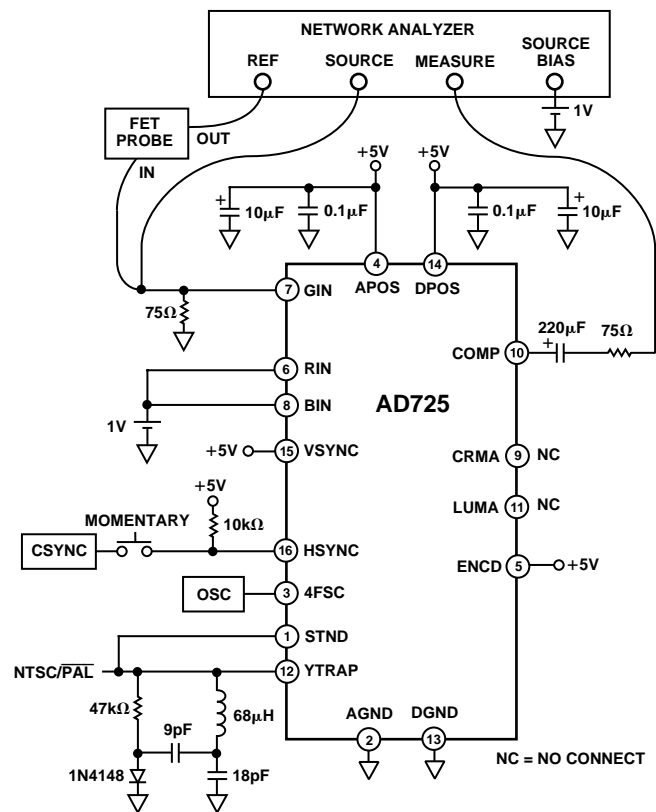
NETWORK ANALYZER
REF
SOURCE
MEASURE
SOURCE BIAS
1V
FET PROBE
OUT
IN
+5V
+5V
10μF
0.1μF
0.1μF
10μF
4
14
7 GIN
APOS
DPOS
75Ω
220μF
75Ω
COMP 10
6 RIN
8 BIN
AD725
1V
+5V
15 VSYNC
CRMA 9 NC
+5V
10kΩ
LUMA 11 NC
MOMENTARY
CSYNC
16 HSYNC
ENCD 5 +5V
OSC
3 4FSC
1 STND
NTSC/$\overline{PAL}$
12 YTRAP
47kΩ
68μH
9pF
AGND
DGND
2
13
NC = NO CONNECT
1N4148
18pF